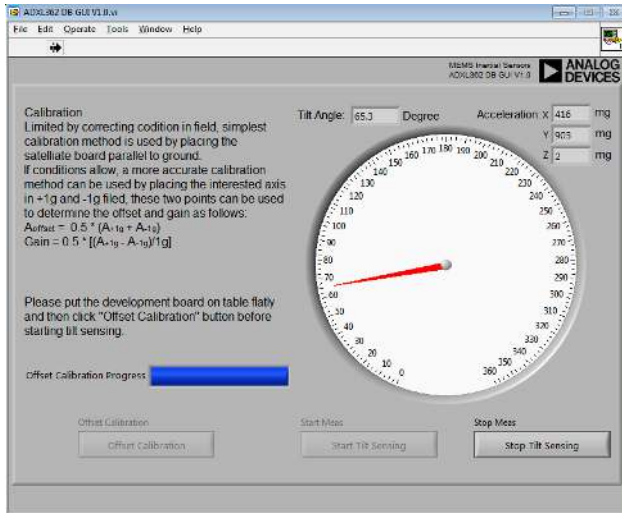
ADXL362 DB GUI V1.0.vi

File Edit Operate Tools Window Help

MEMS Inertial Sensors
ADXL362 DB GUI V1.0

ANALOG DEVICES

Calibration
Limited by correcting codition in field, simplest calibration method is used by placing the satelliate board parallel to ground.
If conditions allow, a more accurate calibration method can be used by placing the interested axis in +1g and -1g filed, these two points can be used to determine the offset and gain as follows:
$A_{offset}$ = 0.5 * ($A_{+1g}$ + $A_{-1g}$)
Gain = 0.5 * [($A_{+1g}$ - $A_{-1g}$)/1g]

Please put the development board on table flatly and then click "Offset Calibration" button before starting tilt sensing.

Offset Calibration Progress

Tilt Angle: 65.3 Degree

Acceleration X 416 mg
Y 905 mg
Z 2 mg

0 10 20 30 40 50 60 70 80 90 100 110 120 130 140 150 160 170 180 190 200 210 220 230 240 250 260 270 280 290 300 310 320 330 340 350 360

Offset Calibration
Offset Calibration

Start Meas
Start Tilt Sensing

Stop Meas
Stop Tilt Sensing